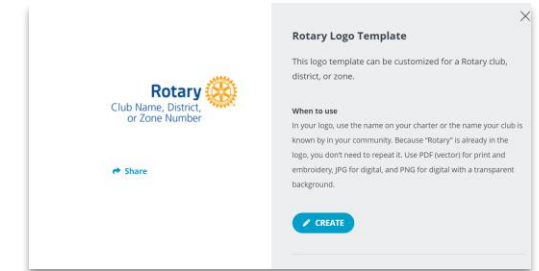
Rotary
Club Name, District, or Zone Number

Share

×

Rotary Logo Template

This logo template can be customized for a Rotary club, district, or zone.

When to use
In your logo, use the name on your charter or the name your club is known by in your community. Because "Rotary" is already in the logo, you don't need to repeat it. Use PDF (vector) for print and embroidery, JPG for digital, and PNG for digital with a transparent background.

CREATE